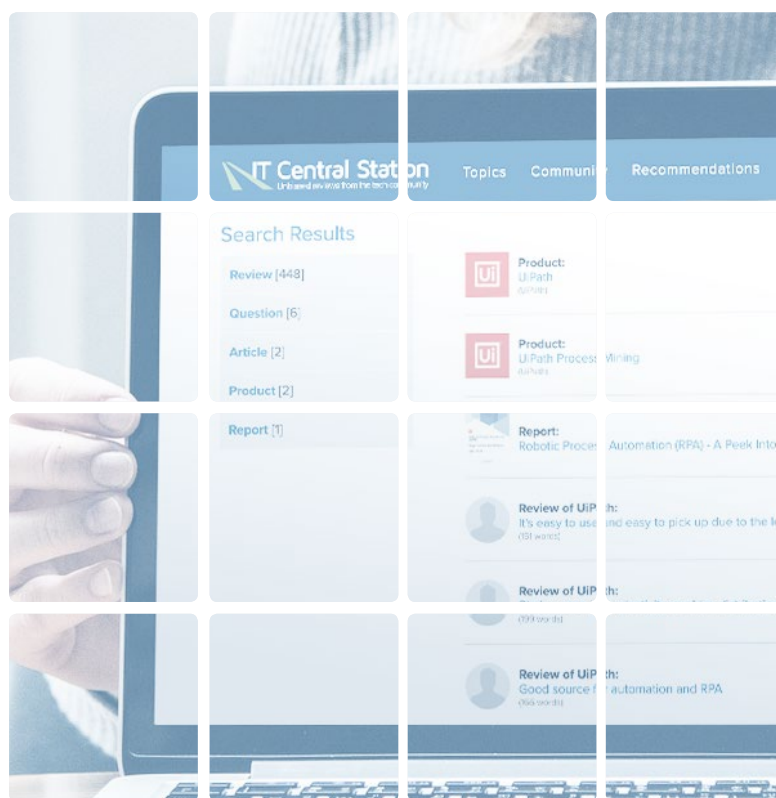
IT Central Stat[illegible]on
Unbiased reviews from the tech community

Topics Communi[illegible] Recommendations

Search Results

Review [448]
Question [6]
Article [2]
Product [2]
Report [1]

Product:
UiPath
UiPath

Product:
UiPath Process Mining
UiPath

Report:
Robotic Proces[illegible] Automation (RPA) - A Peek Into

Review of UiP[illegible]th:
It's easy to use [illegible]and easy to pick up due to the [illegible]
(151 words)

Review of UiP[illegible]th:
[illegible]
(199 words)

Review of UiP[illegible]th:
Good source f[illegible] automation and RPA
(166 words)